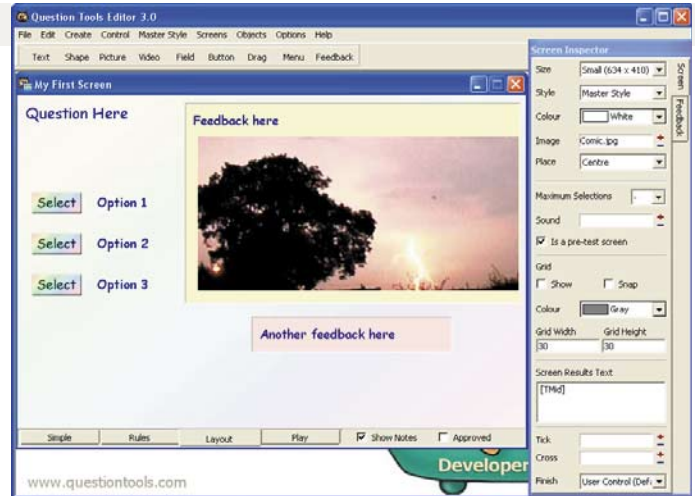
Question Tools Editor 3.0

File Edit Create Control Master Style Screens Objects Options Help

Text Shape Picture Video Field Button Drag Menu Feedback

My First Screen

Question Here

Feedback here

Select Option 1

Select Option 2

Select Option 3

Another feedback here

Simple Rules Layout Play Show Notes Approved

Screen Inspector

Screen

Feedback

Size Small (634 x 410)

Style Master Style

Colour White

Image Comic.jpg

Place Centre

Maximum Selections -

Sound

Is a pre-test screen

Grid

Show Snap

Colour Gray

Grid Width Grid Height

30 30

Screen Results Text

[TMid]

Tick

Cross

Finish User Control (Defa

www.questiontools.com

Developer